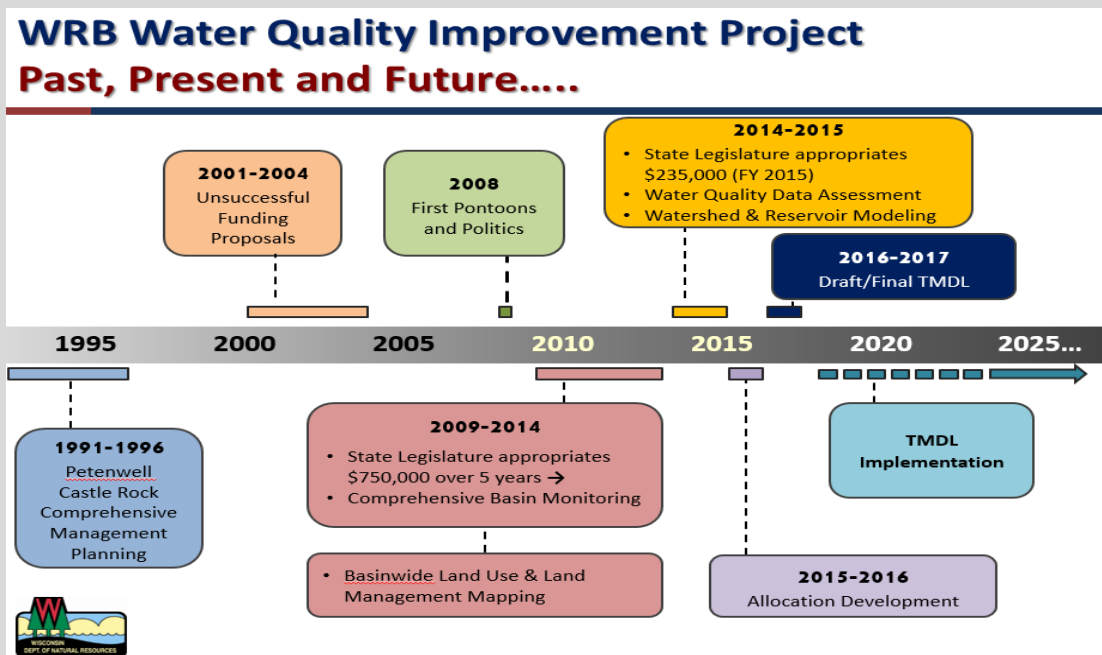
WRB Water Quality Improvement Project
Past, Present and Future…..

2001-2004
Unsuccessful Funding Proposals

2008
First Pontoons and Politics

2014-2015
• State Legislature appropriates $235,000 (FY 2015)
• Water Quality Data Assessment
• Watershed & Reservoir Modeling

2016-2017
Draft/Final TMDL

1995 2000 2005 2010 2015 2020 2025…

1991-1996
Petenwell Castle Rock Comprehensive Management Planning

2009-2014
• State Legislature appropriates $750,000 over 5 years →
• Comprehensive Basin Monitoring

• Basinwide Land Use & Land Management Mapping

TMDL Implementation

2015-2016
Allocation Development

WISCONSIN DEPT. OF NATURAL RESOURCES